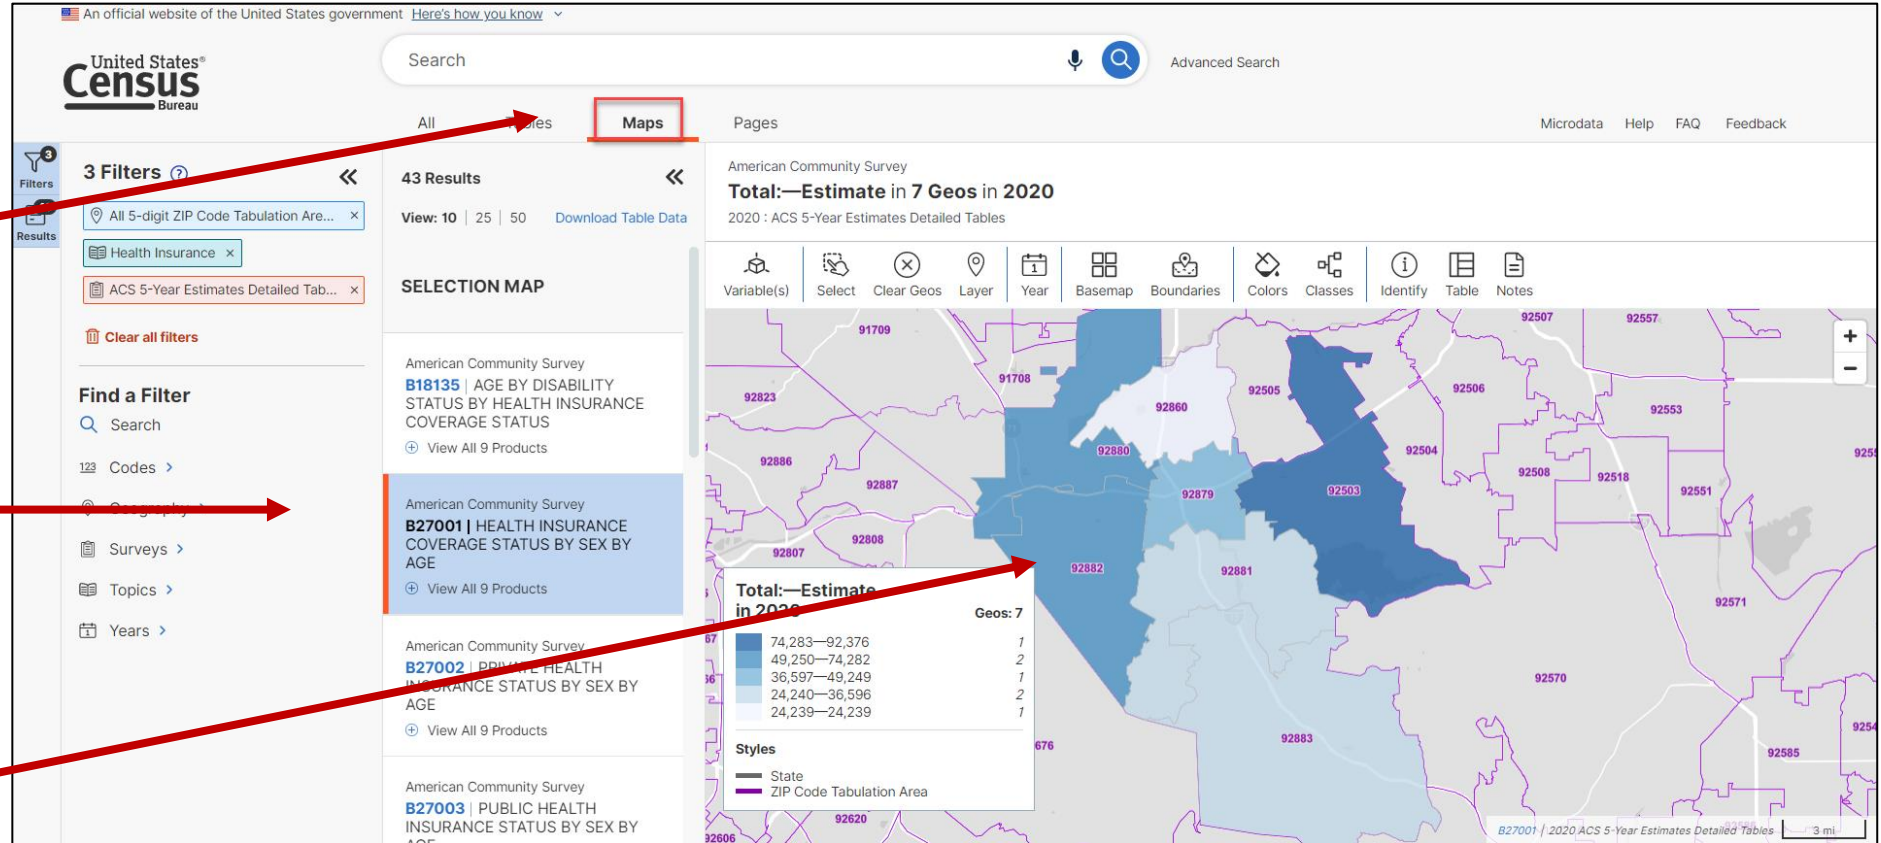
An official website of the United States government Here's how you know

United States Census Bureau

Search

Advanced Search

All ables Maps Pages

Microdata Help FAQ Feedback

Filters
Results

3 Filters

All 5-digit ZIP Code Tabulation Are... ×
Health Insurance ×
ACS 5-Year Estimates Detailed Tab... ×

Clear all filters

Find a Filter
Search
Codes
Geography
Surveys
Topics
Years

43 Results

View: 10 | 25 | 50 Download Table Data

SELECTION MAP

American Community Survey
B18135 | AGE BY DISABILITY STATUS BY HEALTH INSURANCE COVERAGE STATUS
View All 9 Products

American Community Survey
B27001 | HEALTH INSURANCE COVERAGE STATUS BY SEX BY AGE
View All 9 Products

American Community Survey
B27002 | PRIVATE HEALTH INSURANCE STATUS BY SEX BY AGE
View All 9 Products

American Community Survey
B27003 | PUBLIC HEALTH INSURANCE STATUS BY SEX BY

American Community Survey
Total:—Estimate in 7 Geos in 2020
2020 : ACS 5-Year Estimates Detailed Tables

Variable(s) Select Clear Geos Layer Year Basemap Boundaries Colors Classes Identify Table Notes

91709 91708 92823 92860 92505 92506 92553 92507 92557 92880 92504 92886 92887 92879 92503 92508 92518 92551 92808 92807 92882 92881 92571 92570 92883 92585 92620 92606

Total:—Estimate in 2020
Geos: 7

| | |
|---|---|
| 74,283—92,376 | 1 |
| 49,250—74,282 | 2 |
| 36,597—49,249 | 1 |
| 24,240—36,596 | 2 |
| 24,239—24,239 | 1 |

Styles
State
ZIP Code Tabulation Area

B27001 | 2020 ACS 5-Year Estimates Detailed Tables 3 mi